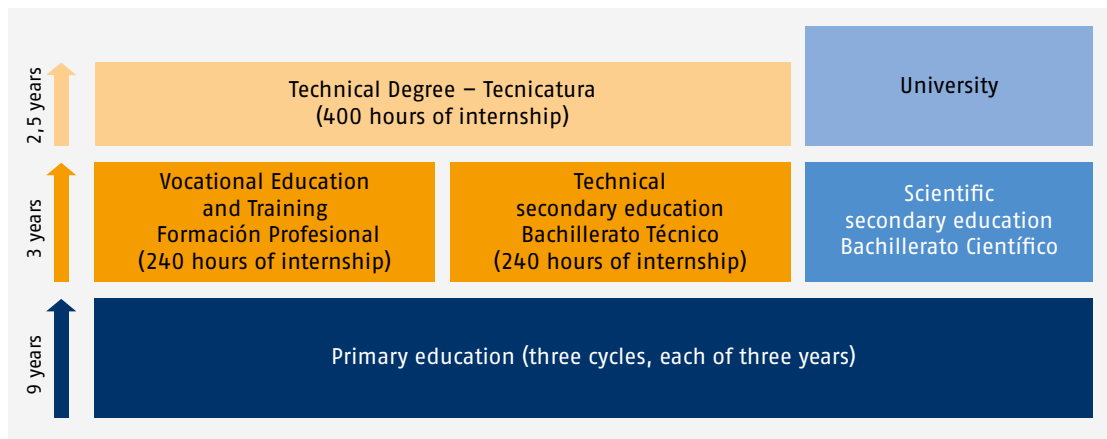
2,5 years

Technical Degree – Tecnicatura
(400 hours of internship)

University

3 years

Vocational Education and Training
Formación Profesional
(240 hours of internship)

Technical secondary education
Bachillerato Técnico
(240 hours of internship)

Scientific secondary education
Bachillerato Científico

9 years

Primary education (three cycles, each of three years)